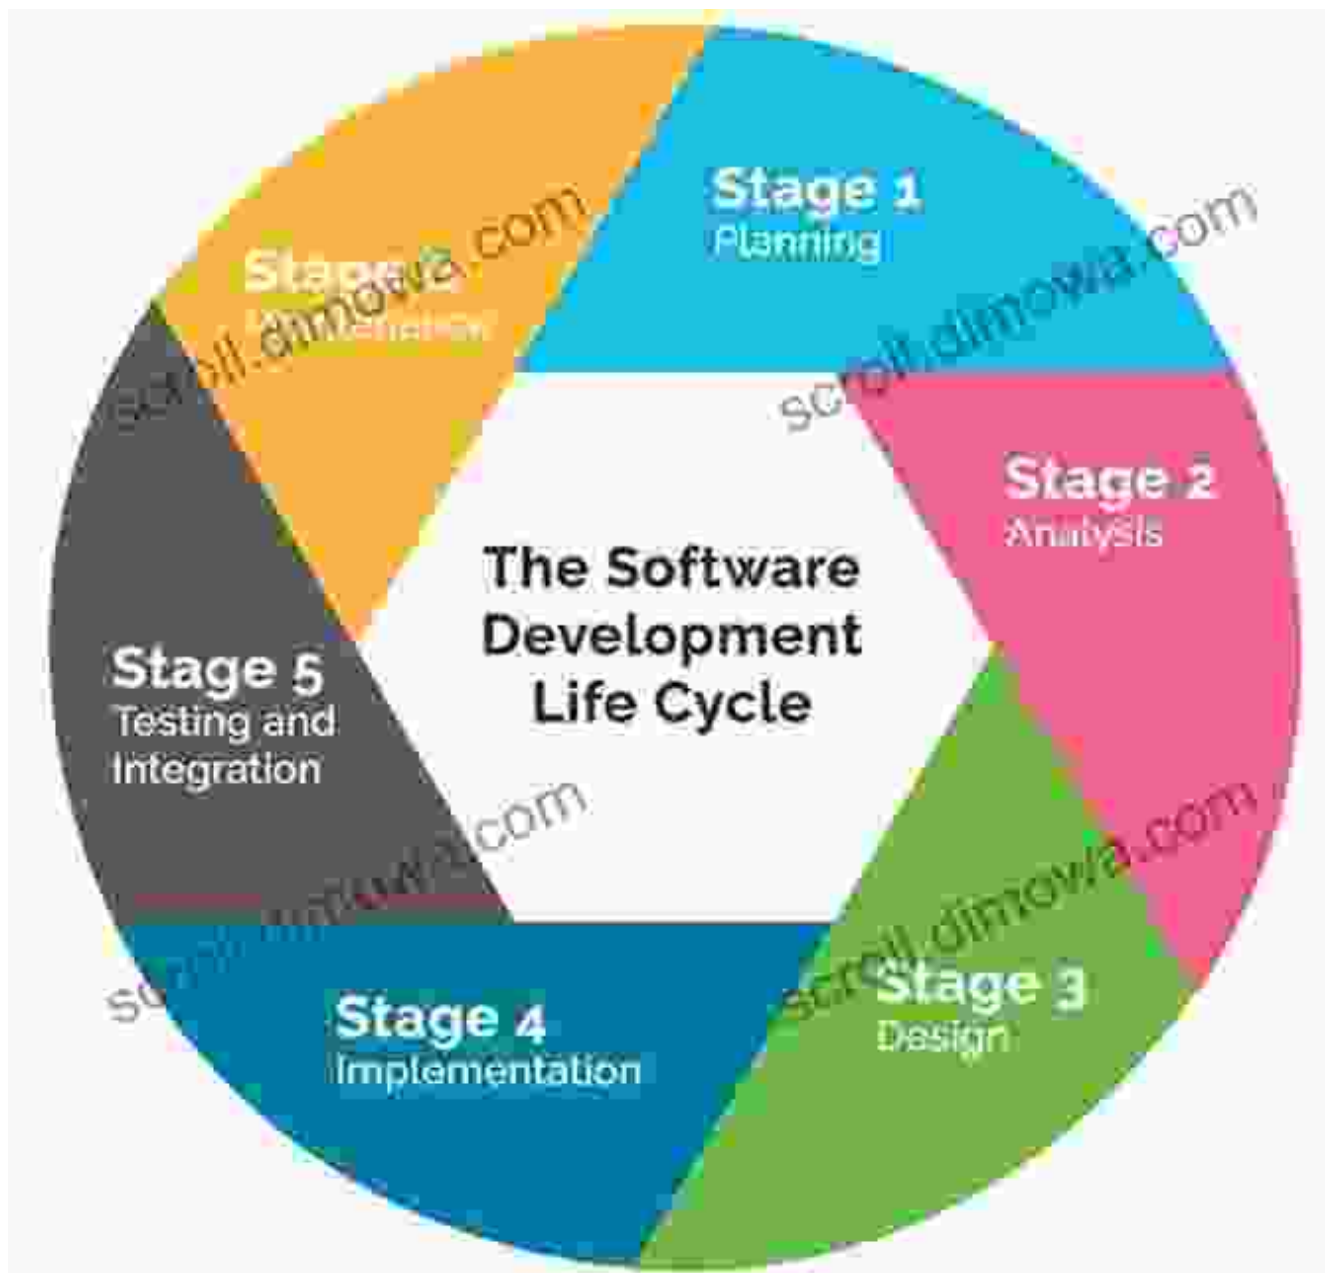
Stage 1
Planning

Stage 2
Analysis

Stage 3
Design

Stage 4
Implementation

Stage 5
Testing and Integration

Stage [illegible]
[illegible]

The Software Development Life Cycle

scroll.dimova.com
scroll.dimova.com
scroll.dimova.com
scroll.dimova.com